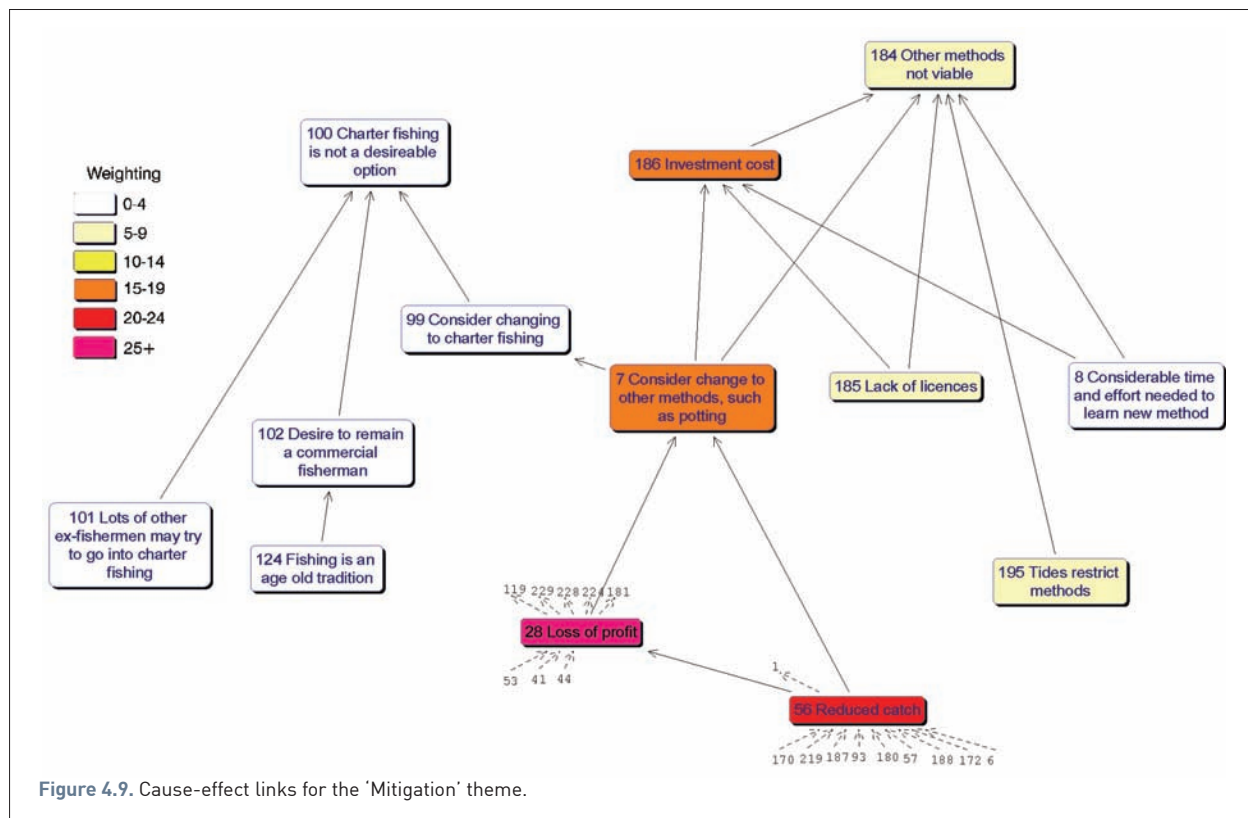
184 Other methods not viable

100 Charter fishing is not a desireable option

186 Investment cost

Weighting

0-4

5-9

10-14

15-19

20-24

25+

99 Consider changing to charter fishing

7 Consider change to other methods, such as potting

185 Lack of licences

8 Considerable time and effort needed to learn new method

102 Desire to remain a commercial fisherman

101 Lots of other ex-fishermen may try to go into charter fishing

124 Fishing is an age old tradition

195 Tides restrict methods

119 229 228 224 181

28 Loss of profit

53 41 44

1

56 Reduced catch

170 219 187 93 180 57 188 172 6

Figure 4.9. Cause-effect links for the 'Mitigation' theme.